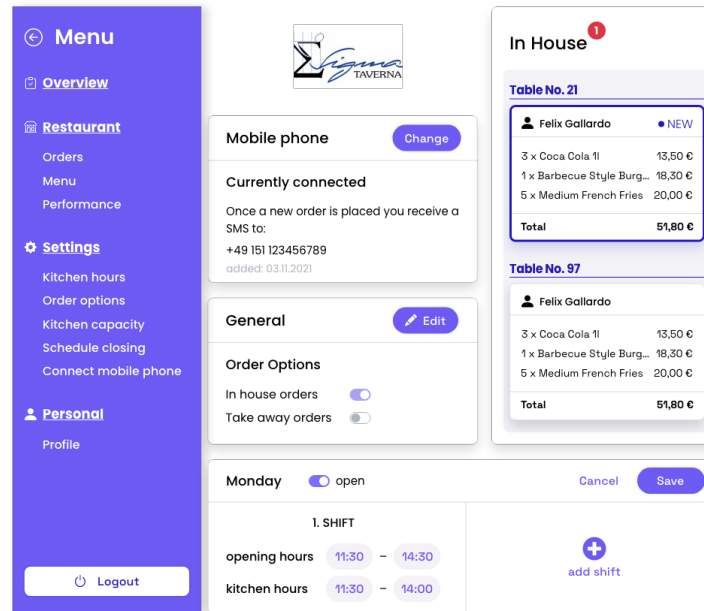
Menu

Overview

Restaurant
Orders
Menu
Performance

Settings
Kitchen hours
Order options
Kitchen capacity
Schedule closing
Connect mobile phone

Personal
Profile

Logout

Sigma TAVERNA

Mobile phone
Change

Currently connected
Once a new order is placed you receive a SMS to:
+49 151 123456789
added: 03.11.2021

General
Edit

Order Options
In house orders
Take away orders

In House 1

Table No. 21
Felix Gallardo
• NEW

| | |
|---|---|
| 3 x Coca Cola 1l | 13,50 € |
| 1 x Barbecue Style Burg... | 18,30 € |
| 5 x Medium French Fries | 20,00 € |
| Total | 51,80 € |

Table No. 97
Felix Gallardo

| | |
|---|---|
| 3 x Coca Cola 1l | 13,50 € |
| 1 x Barbecue Style Burg... | 18,30 € |
| 5 x Medium French Fries | 20,00 € |
| Total | 51,80 € |

Monday
open
Cancel
Save

1. SHIFT
opening hours 11:30 – 14:30
kitchen hours 11:30 – 14:00

add shift